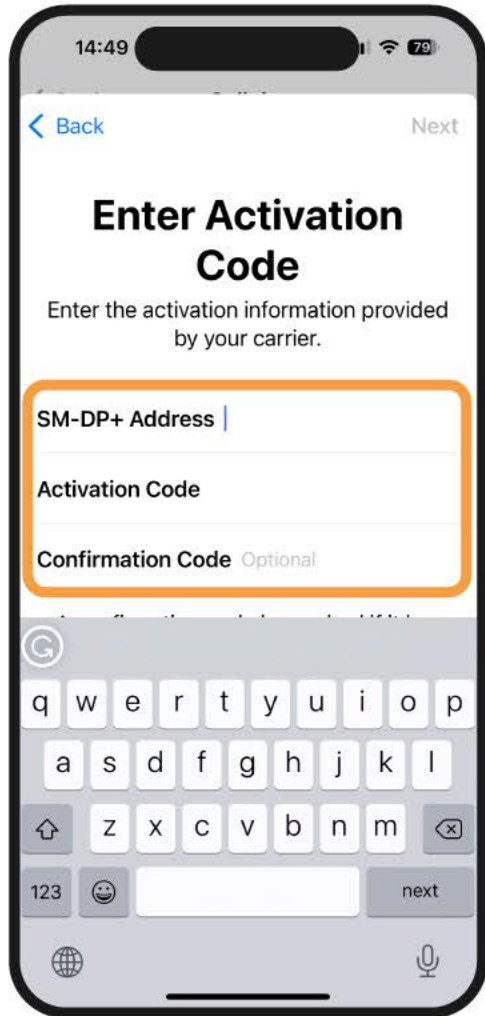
14:49

79

< Back

Next

Enter Activation Code

Enter the activation information provided by your carrier.

SM-DP+ Address

Activation Code

Confirmation Code Optional

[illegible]

q w e r t y u i o p

a s d f g h j k l

z x c v b n m

123

next